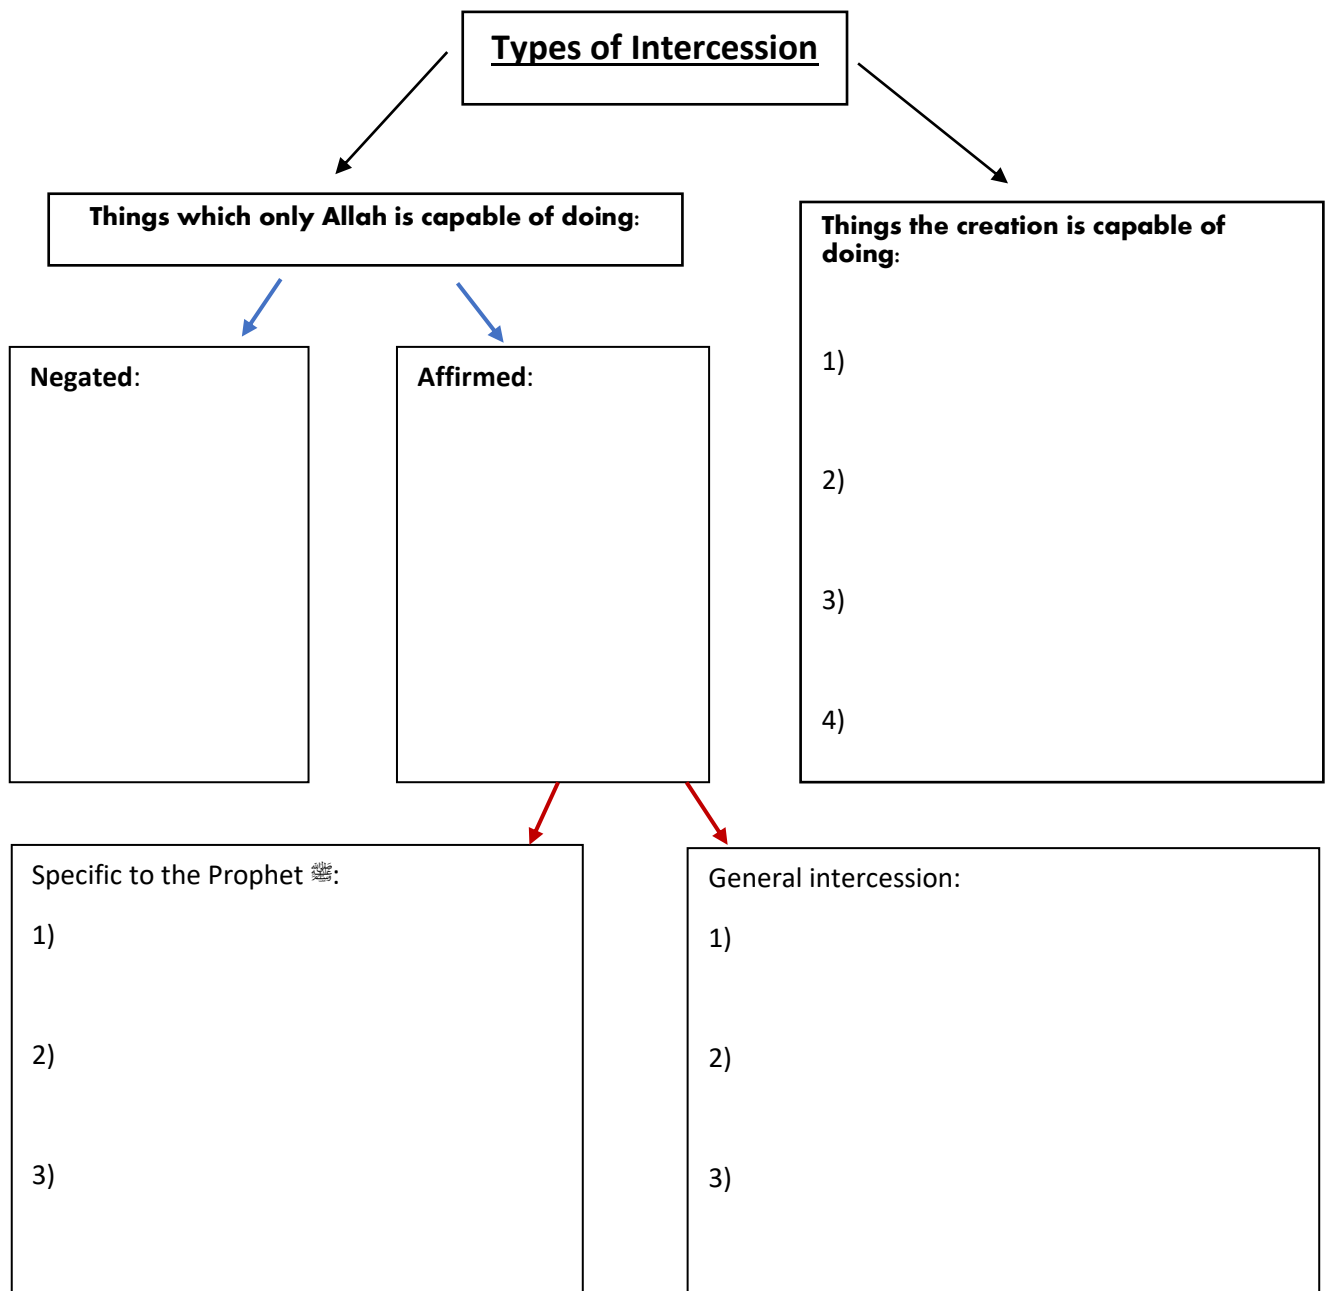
Types of Intercession

Things which only Allah is capable of doing:

Negated:

Affirmed:

Things the creation is capable of doing:

1)

2)

3)

4)

Specific to the Prophet ﷺ:

1)

2)

3)

General intercession:

1)

2)

3)